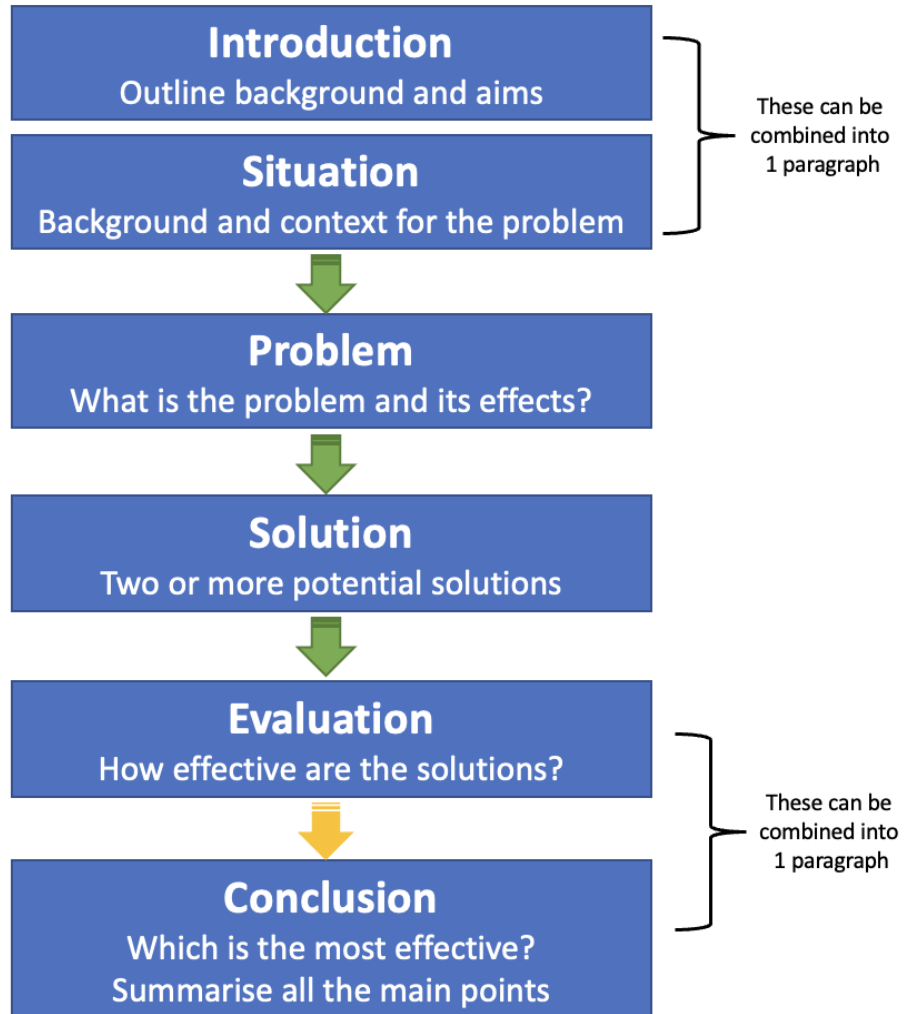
Introduction
Outline background and aims

Situation
Background and context for the problem

These can be combined into 1 paragraph

Problem
What is the problem and its effects?

Solution
Two or more potential solutions

Evaluation
How effective are the solutions?

Conclusion
Which is the most effective?
Summarise all the main points

These can be combined into 1 paragraph